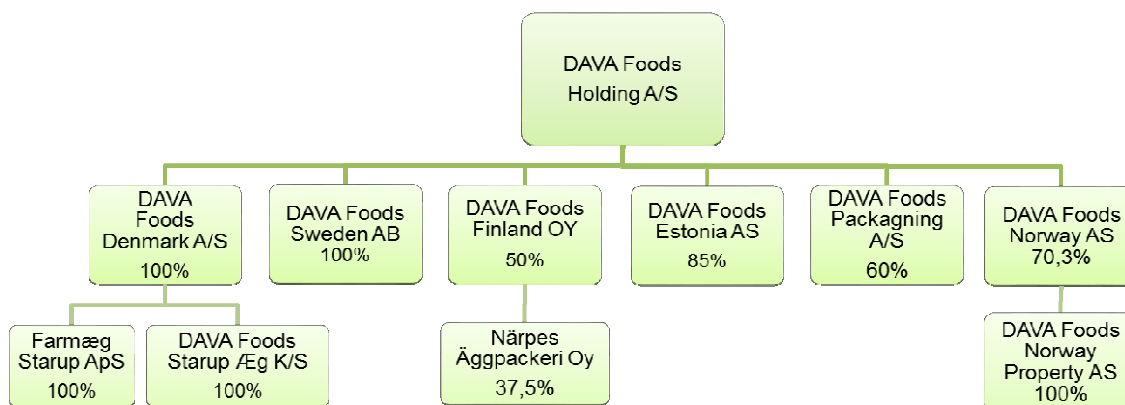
DAVA Foods Holding A/S

DAVA Foods Denmark A/S
100%

DAVA Foods Sweden AB
100%

DAVA Foods Finland OY
50%

DAVA Foods Estonia AS
85%

DAVA Foods Packagning A/S
60%

DAVA Foods Norway AS
70,3%

Farmæg Starup ApS
100%

DAVA Foods Starup Æg K/S
100%

Närpes Äggpackeri Oy
37,5%

DAVA Foods Norway Property AS
100%